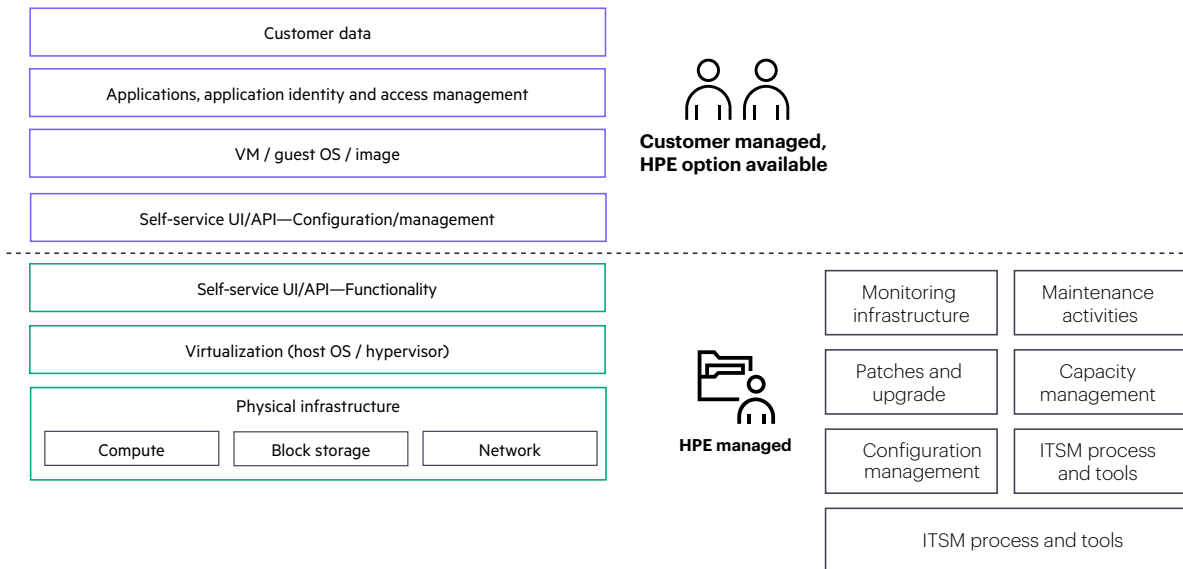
Customer data

Applications, application identity and access management

VM / guest OS / image

Self-service UI/API—Configuration/management

Customer managed, HPE option available

Self-service UI/API—Functionality

Virtualization (host OS / hypervisor)

Physical infrastructure

Compute

Block storage

Network

HPE managed

Monitoring infrastructure

Maintenance activities

Patches and upgrade

Capacity management

Configuration management

ITSM process and tools

ITSM process and tools